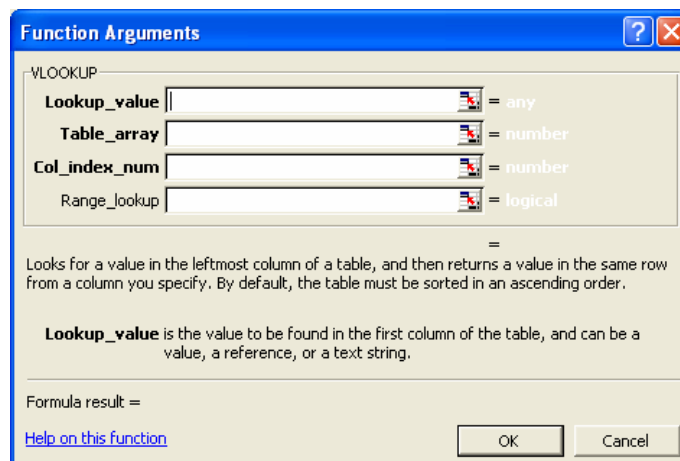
Function Arguments

VLOOKUP

Lookup_value = any

Table_array = number

Col_index_num = number

Range_lookup = logical

=

Looks for a value in the leftmost column of a table, and then returns a value in the same row from a column you specify. By default, the table must be sorted in an ascending order.

Lookup_value is the value to be found in the first column of the table, and can be a value, a reference, or a text string.

Formula result =

Help on this function

OK

Cancel